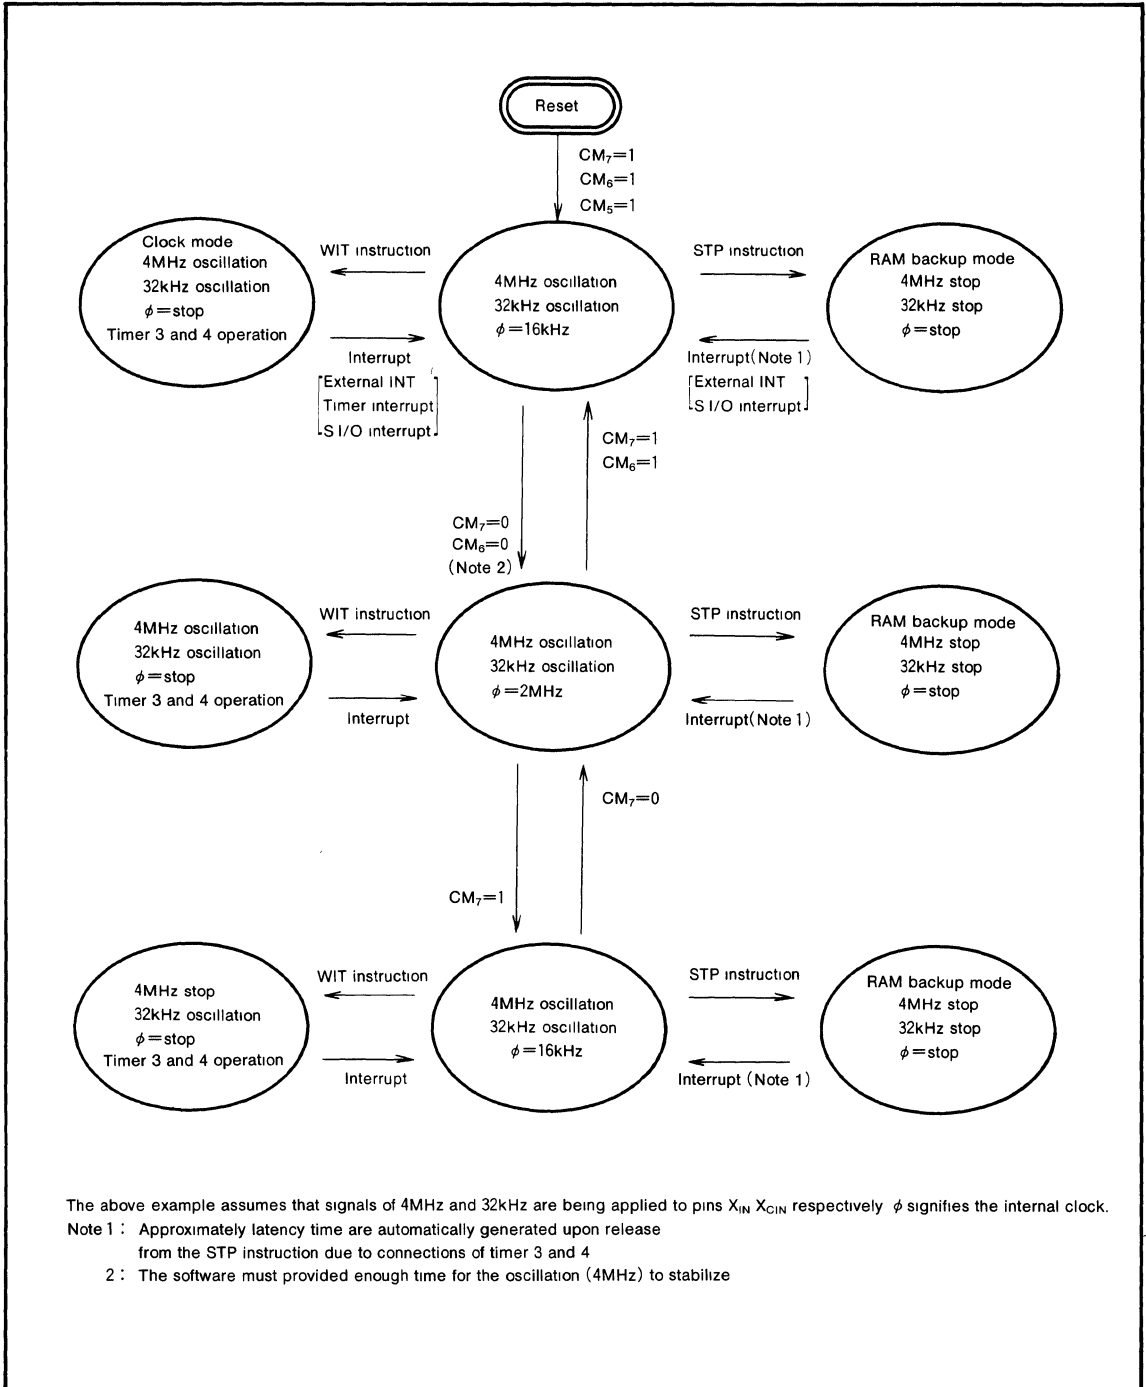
Reset

$CM_7=1$
$CM_6=1$
$CM_5=1$

Clock mode
4MHz oscillation
32kHz oscillation
$\phi=$stop
Timer 3 and 4 operation

WIT instruction

Interrupt
External INT
Timer interrupt
S I/O interrupt

4MHz oscillation
32kHz oscillation
$\phi=16$kHz

STP instruction

Interrupt(Note 1)
External INT
S I/O interrupt

RAM backup mode
4MHz stop
32kHz stop
$\phi=$stop

$CM_7=1$
$CM_6=1$

$CM_7=0$
$CM_6=0$
(Note 2)

4MHz oscillation
32kHz oscillation
$\phi=$stop
Timer 3 and 4 operation

WIT instruction

Interrupt

4MHz oscillation
32kHz oscillation
$\phi=2$MHz

STP instruction

Interrupt(Note 1)

RAM backup mode
4MHz stop
32kHz stop
$\phi=$stop

$CM_7=0$

$CM_7=1$

4MHz stop
32kHz oscillation
$\phi=$stop
Timer 3 and 4 operation

WIT instruction

Interrupt

4MHz oscillation
32kHz oscillation
$\phi=16$kHz

STP instruction

Interrupt (Note 1)

RAM backup mode
4MHz stop
32kHz stop
$\phi=$stop

The above example assumes that signals of 4MHz and 32kHz are being applied to pins $X_{IN}$ $X_{CIN}$ respectively $\phi$ signifies the internal clock.
Note 1 : Approximately latency time are automatically generated upon release from the STP instruction due to connections of timer 3 and 4
2 : The software must provided enough time for the oscillation (4MHz) to stabilize